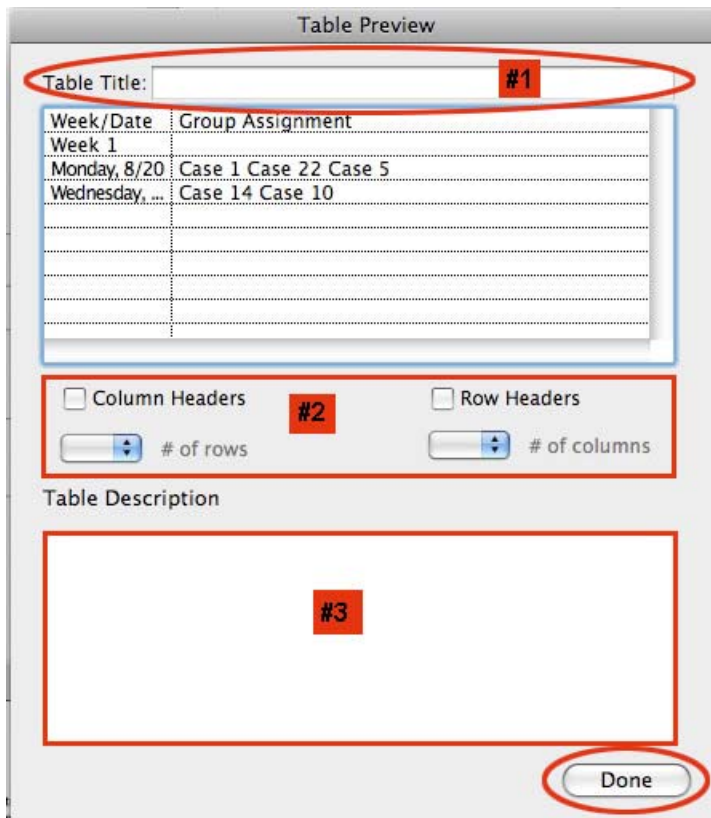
Table Preview

Table Title:

#1

| Week/Date | Group Assignment |
|---|---|
| Week 1 | |
| Monday, 8/20 | Case 1 Case 22 Case 5 |
| Wednesday, ... | Case 14 Case 10 |

Column Headers

#2

Row Headers

# of rows

# of columns

Table Description

#3

Done